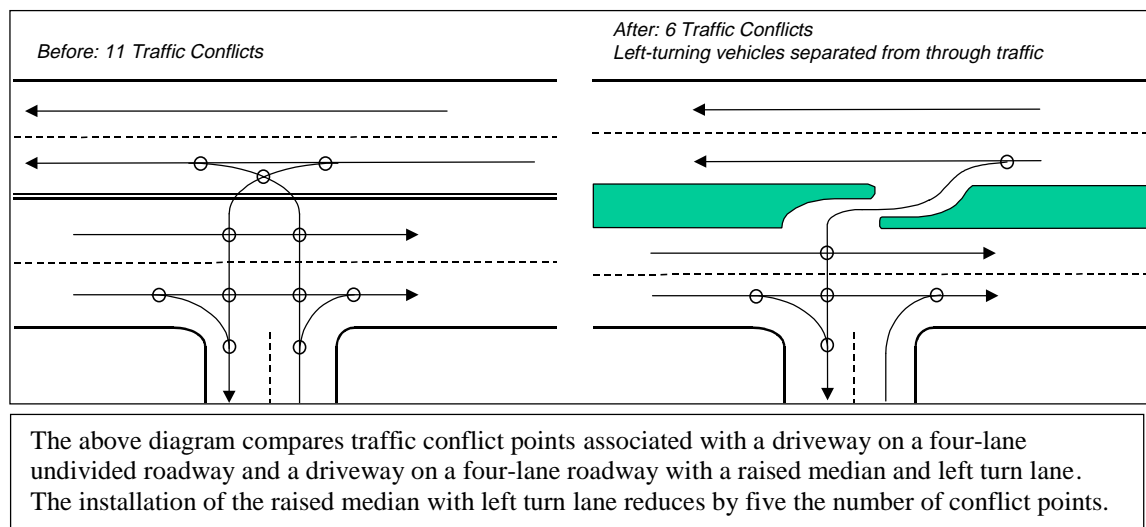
Before: 11 Traffic Conflicts

After: 6 Traffic Conflicts
Left-turning vehicles separated from through traffic

The above diagram compares traffic conflict points associated with a driveway on a four-lane undivided roadway and a driveway on a four-lane roadway with a raised median and left turn lane. The installation of the raised median with left turn lane reduces by five the number of conflict points.